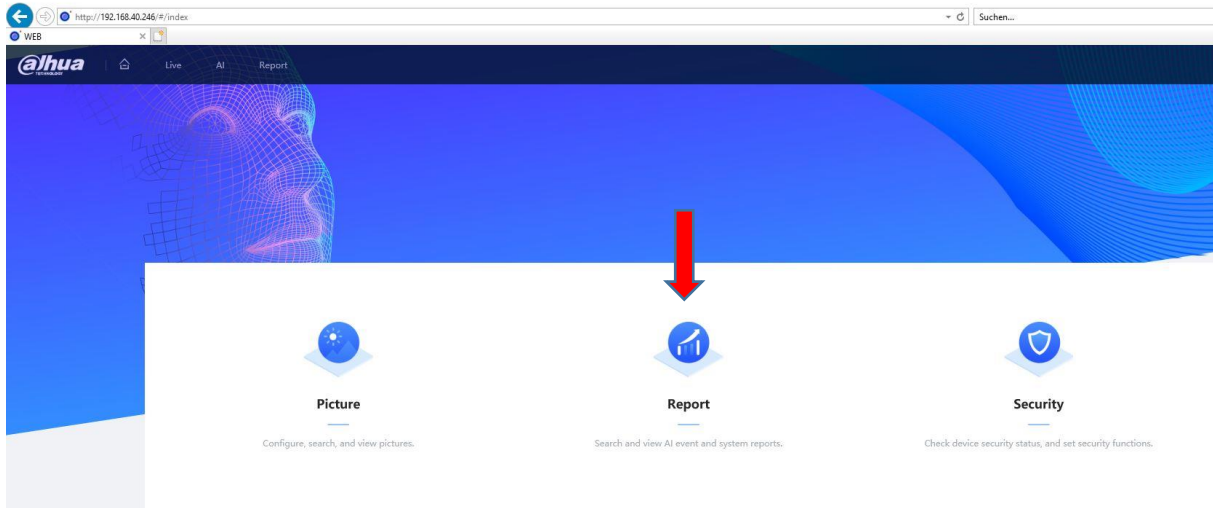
http://192.168.40.246/#/index
Suchen...
WEB
alhua
TECHNOLOGY
Live
AI
Report

Picture
Configure, search, and view pictures.

Report
Search and view AI event and system reports.

Security
Check device security status, and set security functions.